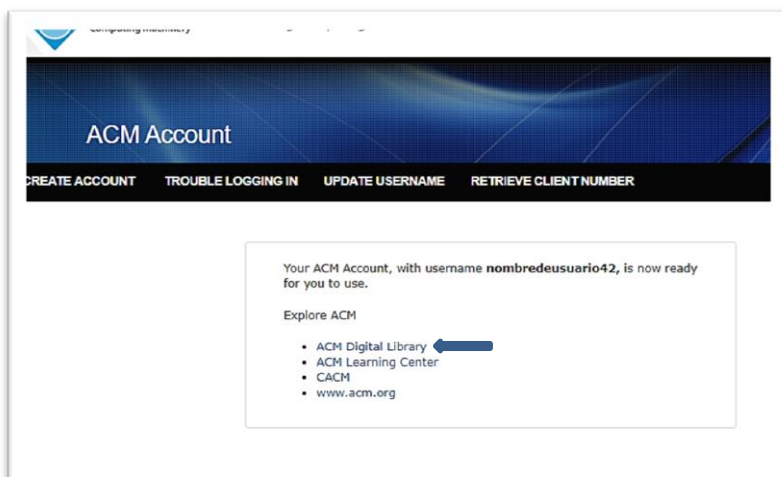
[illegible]

ACM Account

CREATE ACCOUNT TROUBLE LOGGING IN UPDATE USERNAME RETRIEVE CLIENT NUMBER

Your ACM Account, with username **nombredeusuario42,** is now ready for you to use.

Explore ACM

- ACM Digital Library
- ACM Learning Center
- CACM
- www.acm.org